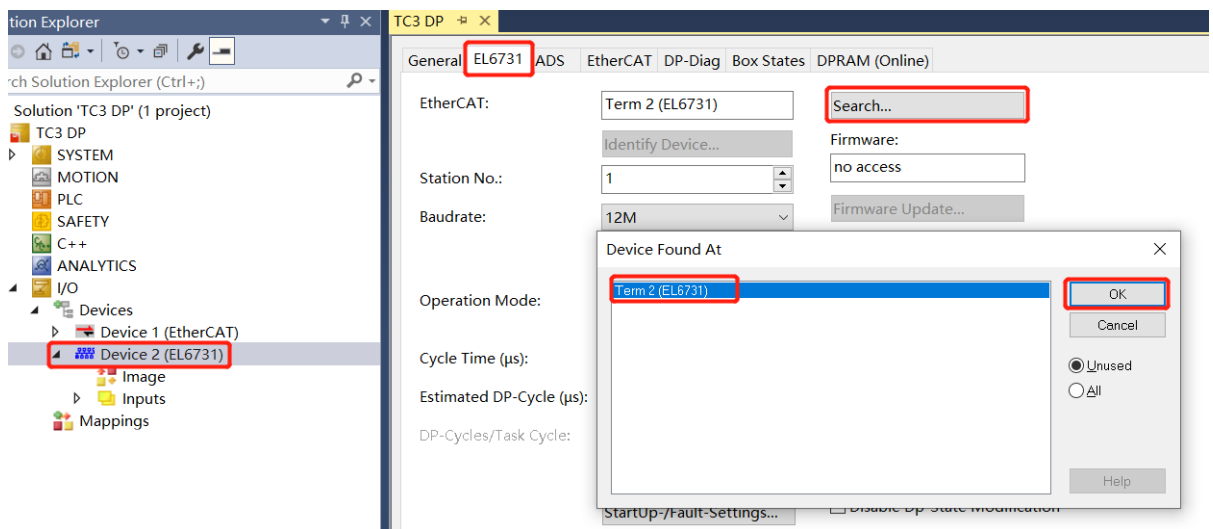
tion Explorer

rch Solution Explorer (Ctrl+;)

Solution 'TC3 DP' (1 project)
TC3 DP
SYSTEM
MOTION
PLC
SAFETY
C++
ANALYTICS
I/O
Devices
Device 1 (EtherCAT)
Device 2 (EL6731)
Image
Inputs
Mappings

TC3 DP

General EL6731 ADS EtherCAT DP-Diag Box States DPRAM (Online)

EtherCAT: Term 2 (EL6731) Search...
Identify Device...
Firmware:
no access
Station No.: 1
Firmware Update...
Baudrate: 12M

Operation Mode:

Cycle Time (µs):

Estimated DP-Cycle (µs):

DP-Cycles/Task Cycle:

StartUp-/Fault-Settings...

Disable DP-State Modification

Device Found At
Term 2 (EL6731)
OK
Cancel
Unused
All
Help